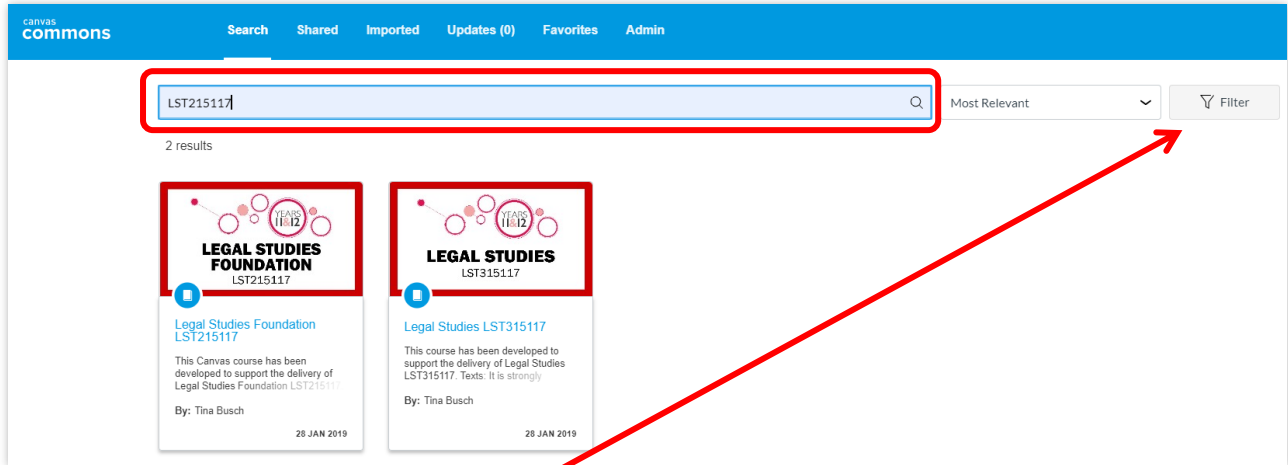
canvas
commons

Search Shared Imported Updates (0) Favorites Admin

LST215117

Most Relevant

Filter

2 results

YEARS 11&12
LEGAL STUDIES FOUNDATION
LST215117

Legal Studies Foundation LST215117

This Canvas course has been developed to support the delivery of Legal Studies Foundation LST215117

By: Tina Busch

28 JAN 2019

YEARS 11&12
LEGAL STUDIES
LST315117

Legal Studies LST315117

This course has been developed to support the delivery of Legal Studies LST315117. Texts: It is strongly

By: Tina Busch

28 JAN 2019